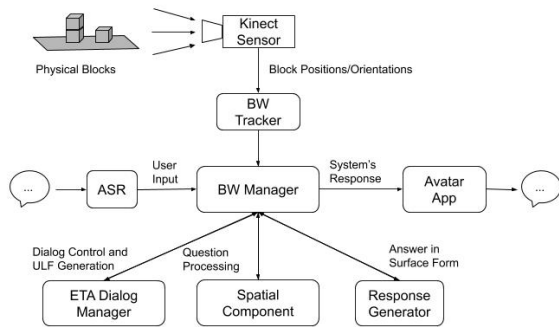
Kinect Sensor

Physical Blocks

Block Positions/Orientations

BW Tracker

...

ASR

User Input

BW Manager

System's Response

Avatar App

...

Dialog Control and ULF Generation

Question Processing

Answer in Surface Form

ETA Dialog Manager

Spatial Component

Response Generator